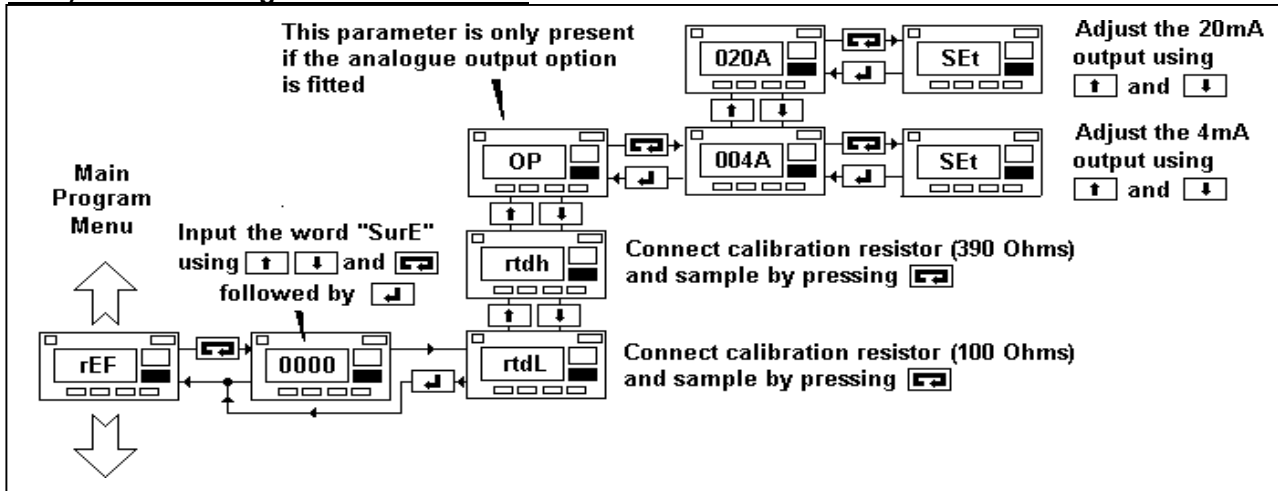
This parameter is only present if the analogue output option is fitted

020A

SEt

Adjust the 20mA output using ↑ and ↓

OP

004A

SEt

Adjust the 4mA output using ↑ and ↓

Main Program Menu

Input the word "SurE" using ↑ ↓ and followed by

rtdh

Connect calibration resistor (390 Ohms) and sample by pressing

rEF

0000

rtdL

Connect calibration resistor (100 Ohms) and sample by pressing